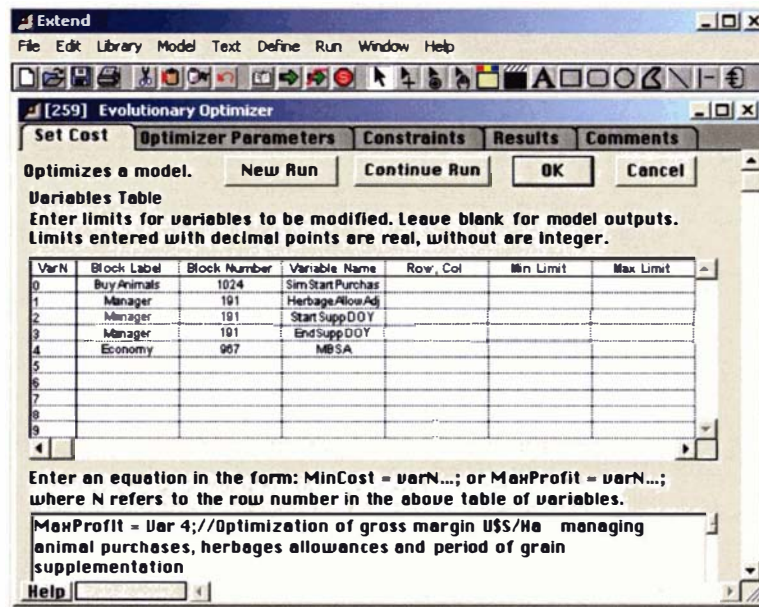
Extend

File Edit Library Model Text Define Run Window Help

[259] Evolutionary Optimizer

Set Cost | Optimizer Parameters | Constraints | Results | Comments

Optimizes a model. New Run Continue Run OK Cancel

Variables Table
Enter limits for variables to be modified. Leave blank for model outputs. Limits entered with decimal points are real, without are integer.

| VarN | Block Label | Block Number | Variable Name | Row, Col | Min Limit | Max Limit |
|---|---|---|---|---|---|---|
| 0 | Buy Animals | 1024 | Sim Start Purchas | | | |
| 1 | Manager | 191 | HerbageAllowAdj | | | |
| 2 | Manager | 191 | Start Supp DOY | | | |
| 3 | Manager | 191 | End Supp DOY | | | |
| 4 | Economy | 967 | MBSA | | | |
| 5 | | | | | | |
| 6 | | | | | | |
| 7 | | | | | | |
| 8 | | | | | | |
| 9 | | | | | | |

Enter an equation in the form: MinCost = varN...; or MaxProfit = varN...; where N refers to the row number in the above table of variables.

MaxProfit = Var 4;//Optimization of gross margin U$S/Ha managing animal purchases, herbages allowances and period of grain supplementation

Help